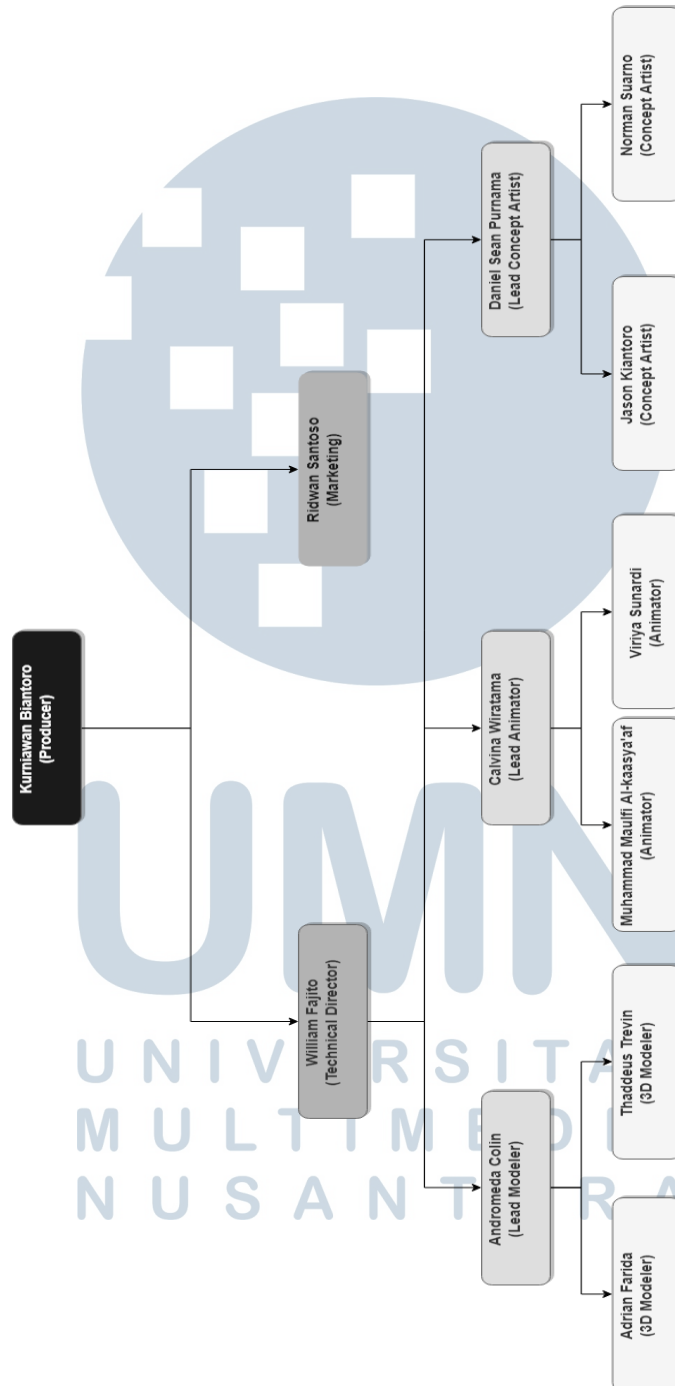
Kurniawan Biantoro
(Producer)

Ridwan Santoso
(Marketing)

William Fajito
(Technical Director)

Daniel Sean Purnama
(Lead Concept Artist)

Calvina Wiratama
(Lead Animator)

Andromeda Colin
(Lead Modeler)

Norman Suarno
(Concept Artist)

Jason Kiantoro
(Concept Artist)

Viriya Sunardi
(Animator)

Muhammad Maulfi Al-kaasya'af
(Animator)

Thaddeus Trevin
(3D Modeler)

Adrian Farida
(3D Modeler)

UNIVERSITAS
MULTIMEDIA
NUSANTARA